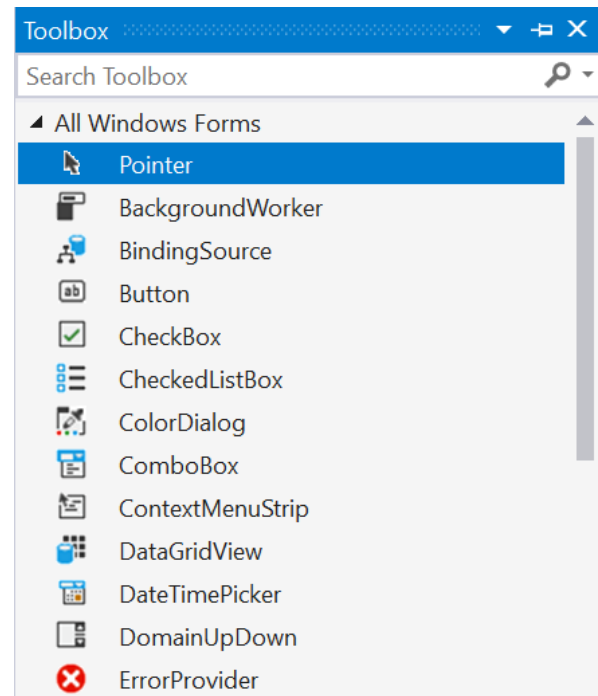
Toolbox

Search Toolbox

All Windows Forms

Pointer

BackgroundWorker

BindingSource

ab

Button

CheckBox

CheckedListBox

ColorDialog

ComboBox

ContextMenuStrip

DataGridView

DateTimePicker

DomainUpDown

ErrorProvider